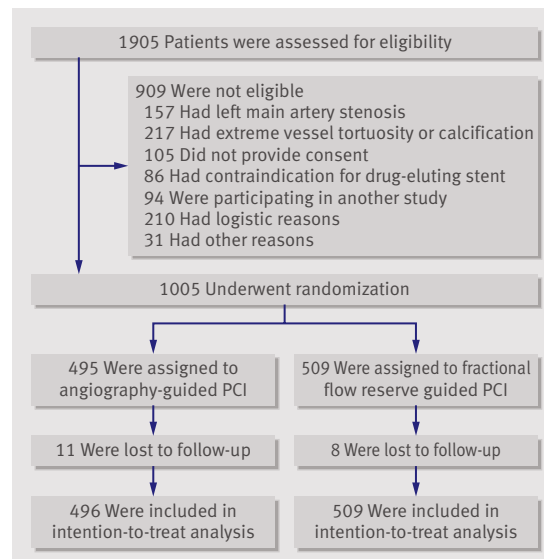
1905 Patients were assessed for eligibility

909 Were not eligible
157 Had left main artery stenosis
217 Had extreme vessel tortuosity or calcification
105 Did not provide consent
86 Had contraindication for drug-eluting stent
94 Were participating in another study
210 Had logistic reasons
31 Had other reasons

1005 Underwent randomization

495 Were assigned to angiography-guided PCI

509 Were assigned to fractional flow reserve guided PCI

11 Were lost to follow-up

8 Were lost to follow-up

496 Were included in intention-to-treat analysis

509 Were included in intention-to-treat analysis